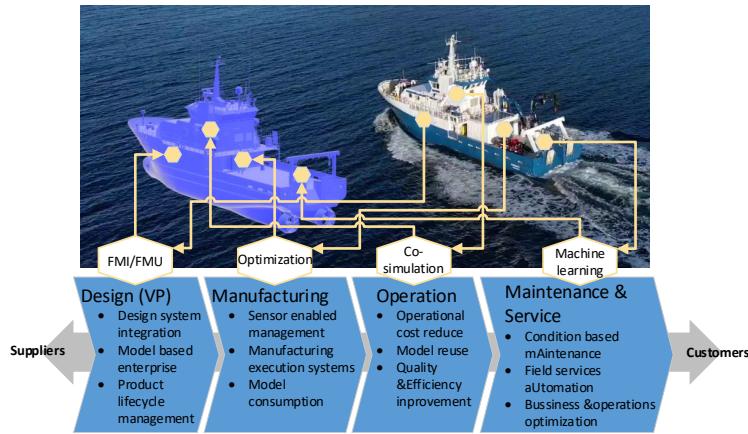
FMI/FMU

Optimization

Co-simulation

Machine learning

Suppliers

Design (VP)
- Design system integration
- Model based enterprise
- Product lifecycle management

Manufacturing
- Sensor enabled management
- Manufacturing execution systems
- Model consumption

Operation
- Operational cost reduce
- Model reuse
- Quality &Efficiency inprovement

Maintenance & Service
- Condition based mAintenance
- Field services aUtomation
- Bussiness &operations optimization

Customers